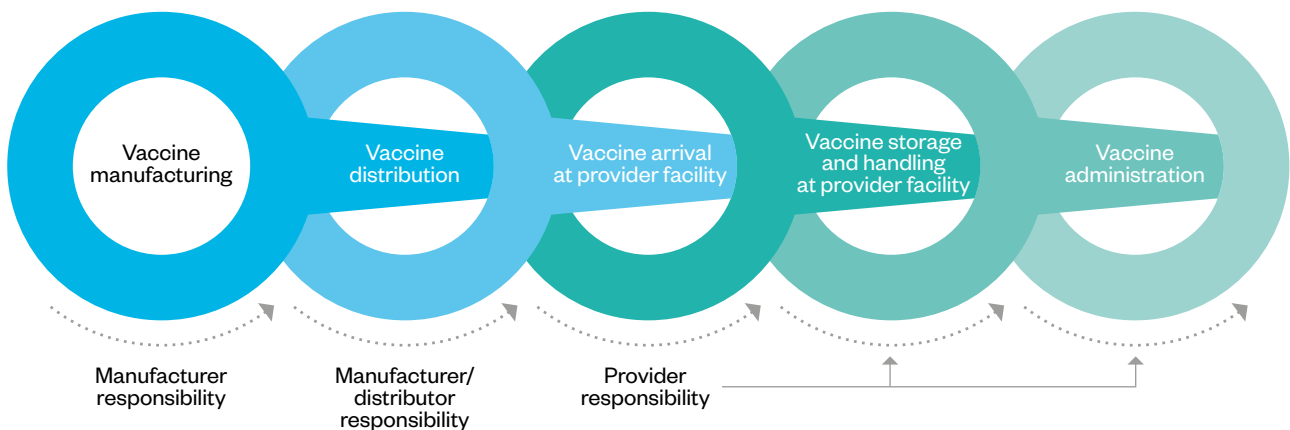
Vaccine manufacturing

Vaccine distribution

Vaccine arrival at provider facility

Vaccine storage and handling at provider facility

Vaccine administration

Manufacturer responsibility

Manufacturer/ distributor responsibility

Provider responsibility